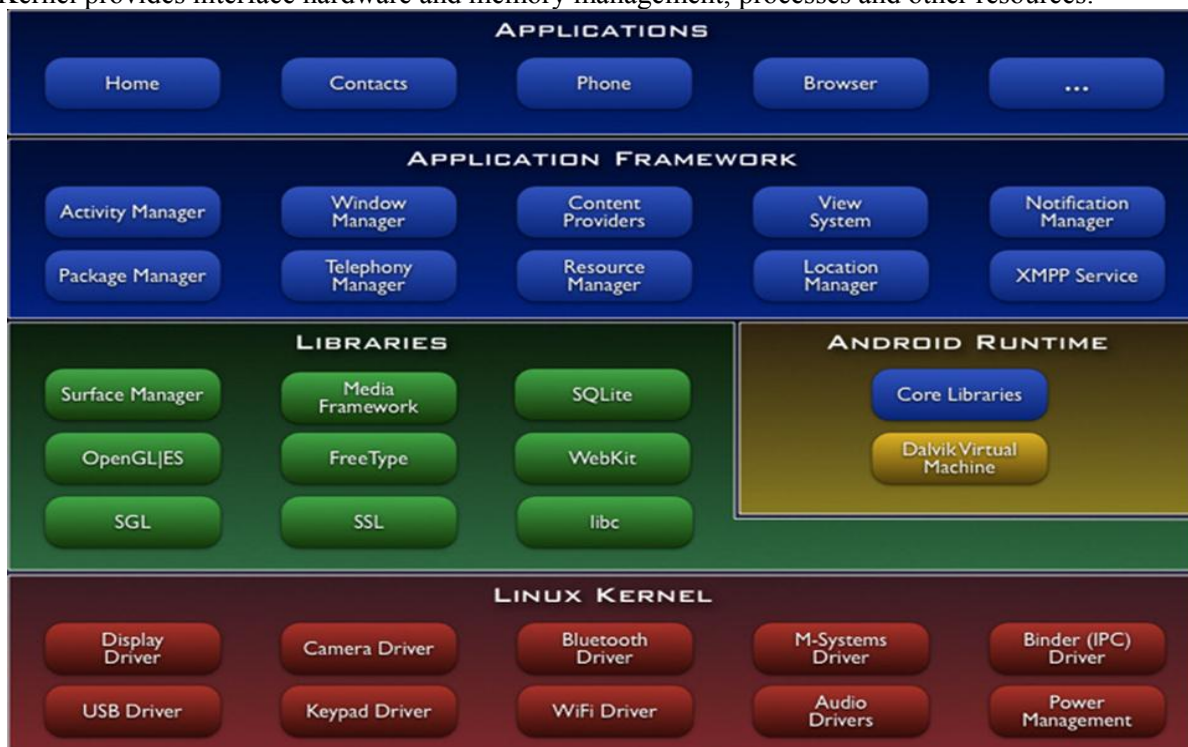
Kernel provides interface hardware and memory management, processes and other resources.

APPLICATIONS

Home

Contacts

Phone

Browser

...

APPLICATION FRAMEWORK

Activity Manager

Window Manager

Content Providers

View System

Notification Manager

Package Manager

Telephony Manager

Resource Manager

Location Manager

XMPP Service

LIBRARIES

Surface Manager

Media Framework

SQLite

OpenGL|ES

FreeType

WebKit

SGL

SSL

libc

ANDROID RUNTIME

Core Libraries

Dalvik Virtual Machine

LINUX KERNEL

Display Driver

Camera Driver

Bluetooth Driver

M-Systems Driver

Binder (IPC) Driver

USB Driver

Keypad Driver

WiFi Driver

Audio Drivers

Power Management